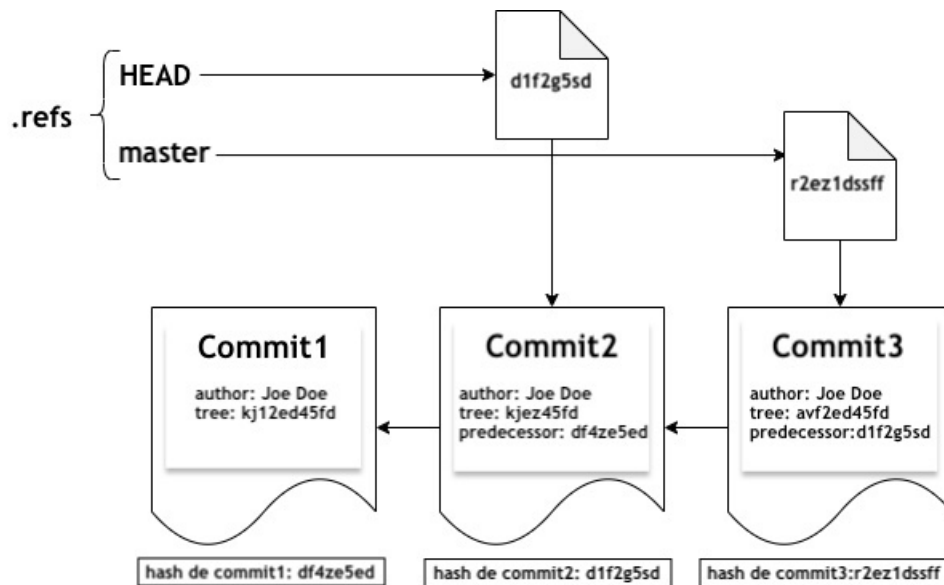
.refs

HEAD

master

d1f2g5sd

r2ez1dssff

Commit1

author: Joe Doe
tree: kj12ed45fd

Commit2

author: Joe Doe
tree: kjez45fd
predecessor: df4ze5ed

Commit3

author: Joe Doe
tree: avf2ed45fd
predecessor:d1f2g5sd

hash de commit1: df4ze5ed

hash de commit2: d1f2g5sd

hash de commit3:r2ez1dssff